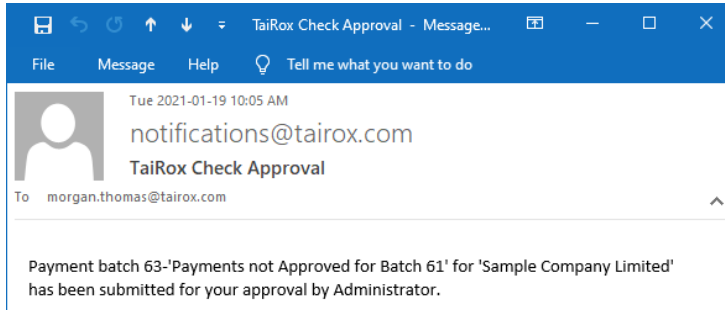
TaiRox Check Approval - Message...

File Message Help Tell me what you want to do

Tue 2021-01-19 10:05 AM

notifications@tairox.com

TaiRox Check Approval

To morgan.thomas@tairox.com

Payment batch 63-'Payments not Approved for Batch 61' for 'Sample Company Limited' has been submitted for your approval by Administrator.